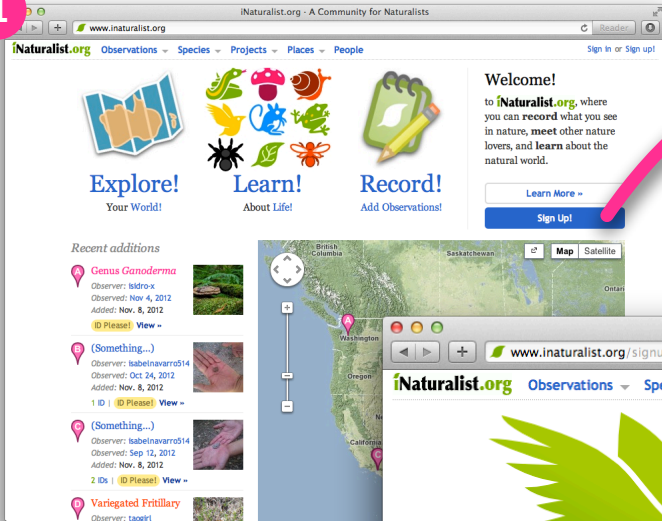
iNaturalist.org - A Community for Naturalists

www.inaturalist.org

Reader

iNaturalist.org Observations Species Projects Places People

Sign in or Sign up!

Welcome!

to iNaturalist.org, where you can record what you see in nature, meet other nature lovers, and learn about the natural world.

Learn More »

Sign Up!

Explore!
Your World!

Learn!
About Life!

Record!
Add Observations!

Recent additions

Genus Ganoderma
Observer: isidro-x
Observed: Nov 4, 2012
Added: Nov. 8, 2012
ID Please! View »

(Something...)
Observer: isabelnavarro514
Observed: Oct 24, 2012
Added: Nov. 8, 2012
1 ID | ID Please! View »

(Something...)
Observer: isabelnavarro514
Observed: Sep 12, 2012
Added: Nov. 8, 2012
2 IDs | ID Please! View »

Variegated Fritillary
Observer: taogirl

Map Satellite

British Columbia
Saskatchewan
Washington
Oregon

www.inaturalist.org/signu

iNaturalist.org Observations Spe